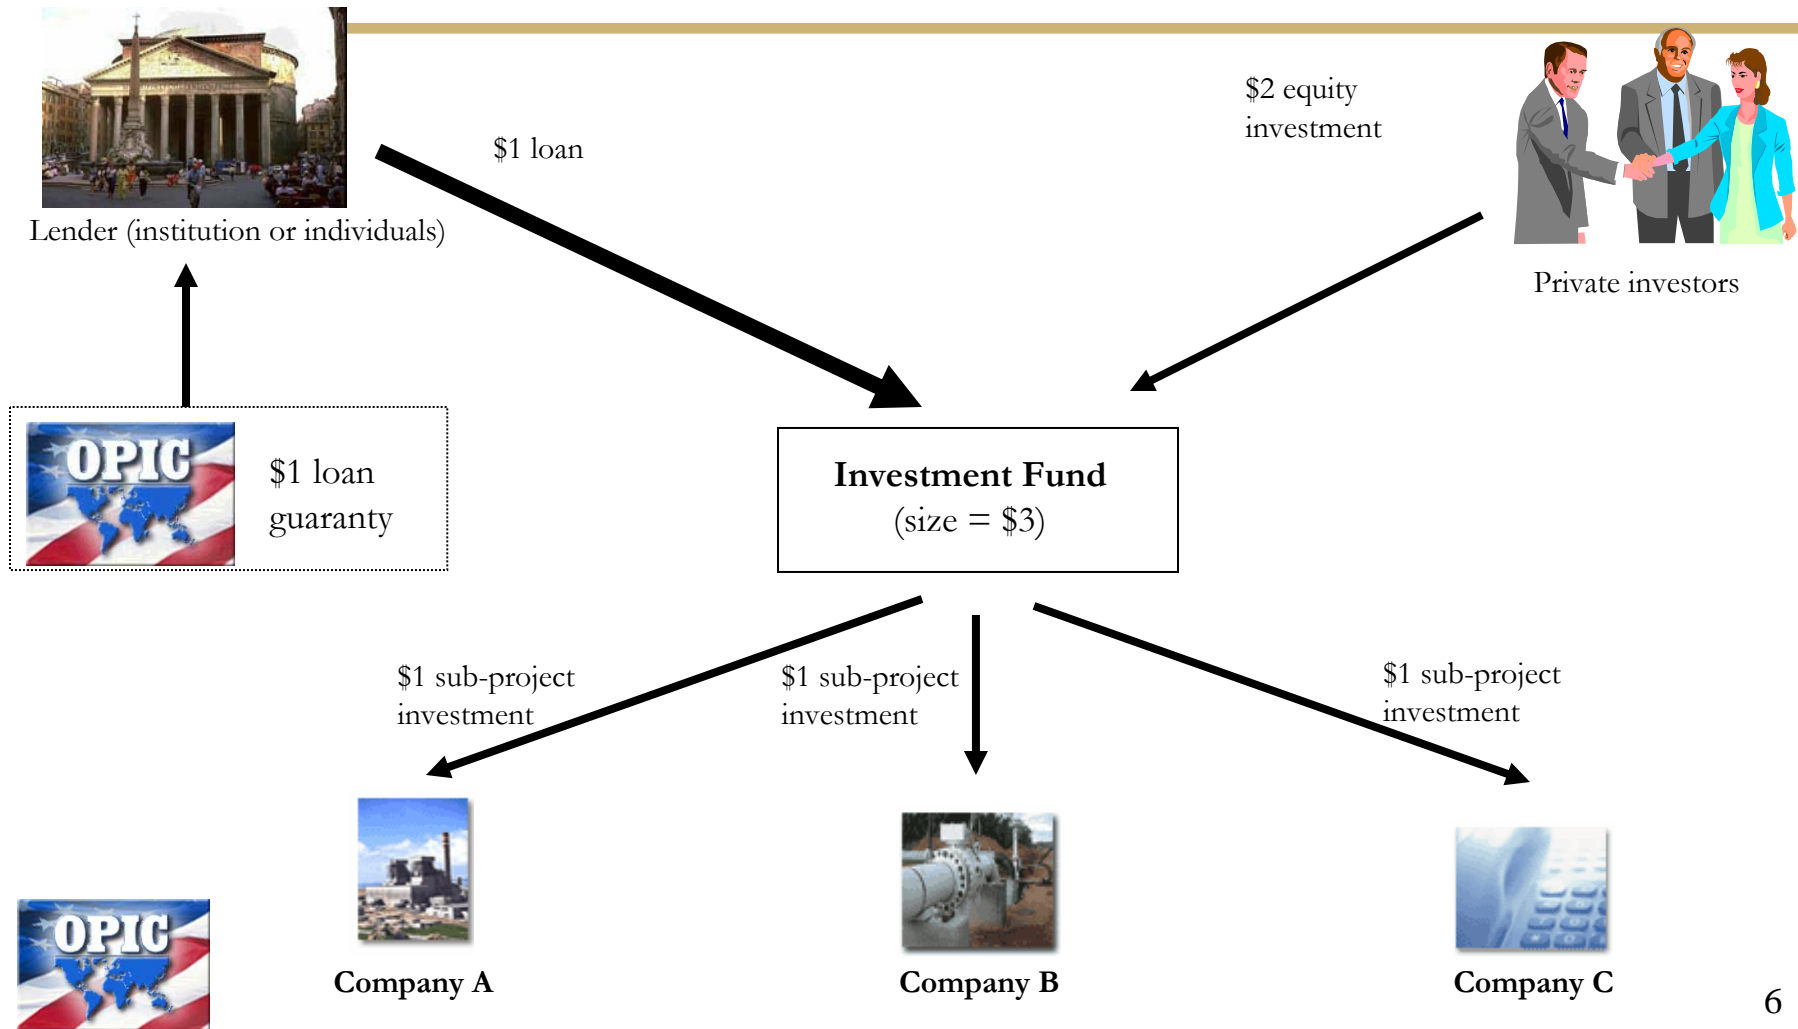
$1 loan

$2 equity investment

Lender (institution or individuals)

Private investors

OPIC

$1 loan guaranty

**Investment Fund**
(size = $3)

$1 sub-project investment

$1 sub-project investment

$1 sub-project investment

Company A

Company B

Company C

OPIC

6